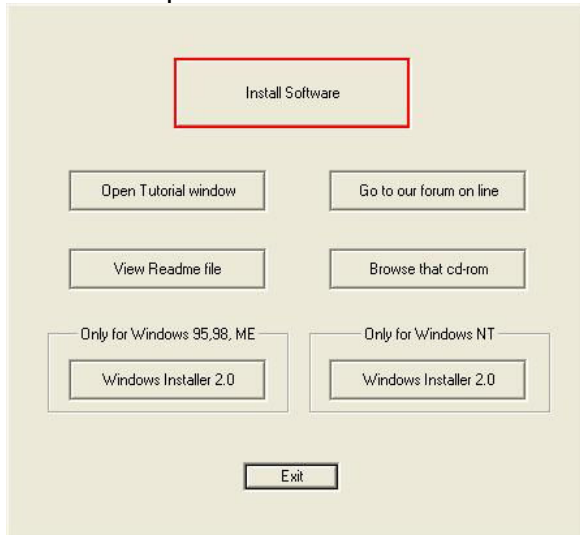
Install Software

Open Tutorial window

Go to our forum on line

View Readme file

Browse that cd-rom

Only for Windows 95,98, ME

Windows Installer 2.0

Only for Windows NT

Windows Installer 2.0

Exit